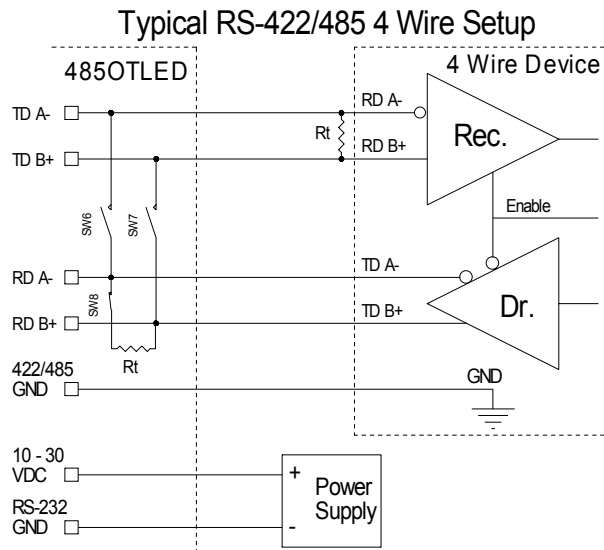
Typical RS-422/485 4 Wire Setup

485OTLED

4 Wire Device

TD A-

TD B+

RD A-

RD B+

Rt

Rec.

Enable

SW6

SW7

RD A-

SW8

RD B+

TD A-

TD B+

Dr.

Rt

422/485
GND

GND

10 - 30
VDC

+

Power
Supply

RS-232
GND

-